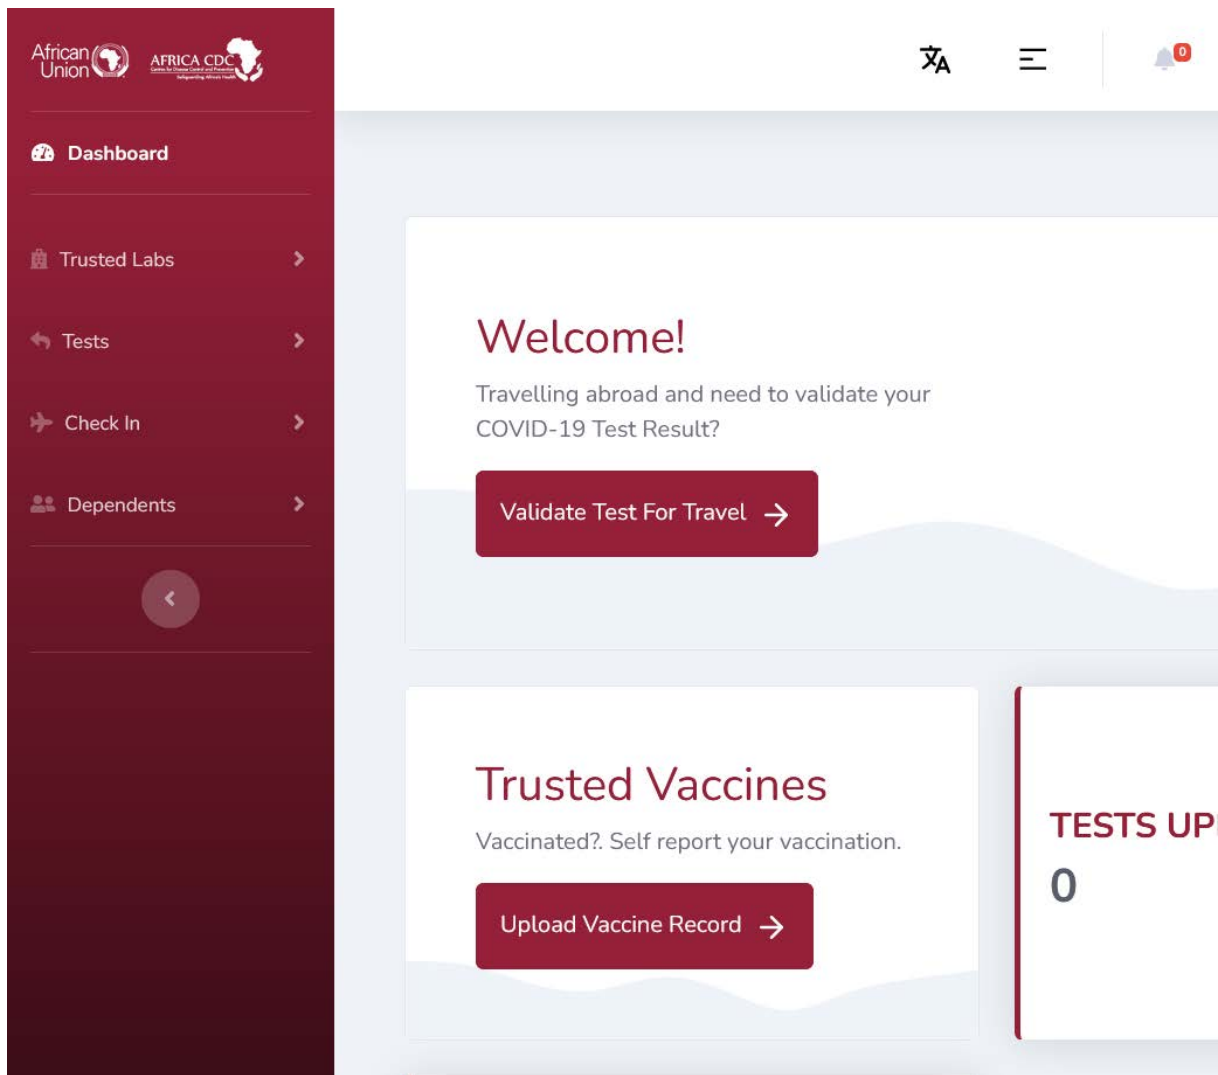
African Union AFRICA CDC

0

Dashboard

Trusted Labs

Tests

Check In

Dependents

Welcome!

Travelling abroad and need to validate your COVID-19 Test Result?

Validate Test For Travel

Trusted Vaccines

Vaccinated?. Self report your vaccination.

Upload Vaccine Record

TESTS UP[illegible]

0